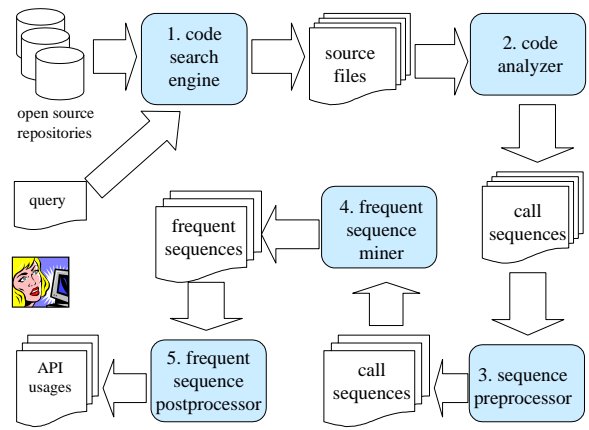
open source repositories

1. code search engine

source files

2. code analyzer

query

frequent sequences

4. frequent sequence miner

call sequences

API usages

5. frequent sequence postprocessor

call sequences

3. sequence preprocessor